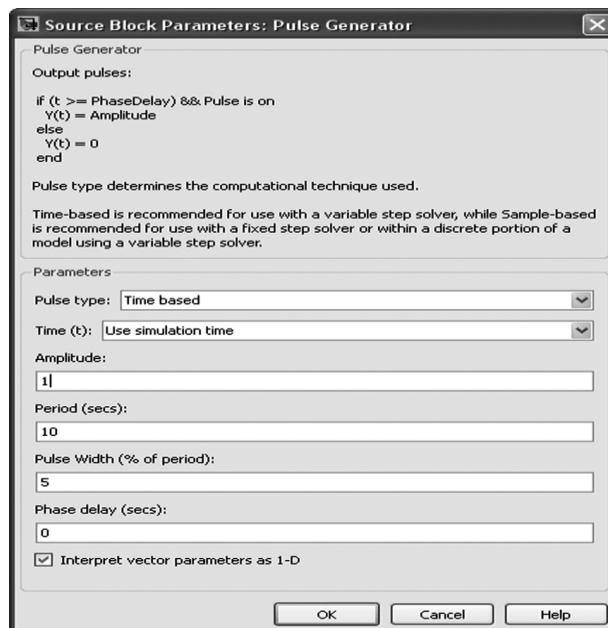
Source Block Parameters: Pulse Generator

Pulse Generator

Output pulses:

if (t >= PhaseDelay) && Pulse is on
Y(t) = Amplitude
else
Y(t) = 0
end

Pulse type determines the computational technique used.

Time-based is recommended for use with a variable step solver, while Sample-based is recommended for use with a fixed step solver or within a discrete portion of a model using a variable step solver.

Parameters

Pulse type: Time based

Time (t): Use simulation time

Amplitude:

1

Period (secs):

10

Pulse Width (% of period):

5

Phase delay (secs):

0

Interpret vector parameters as 1-D

OK Cancel Help